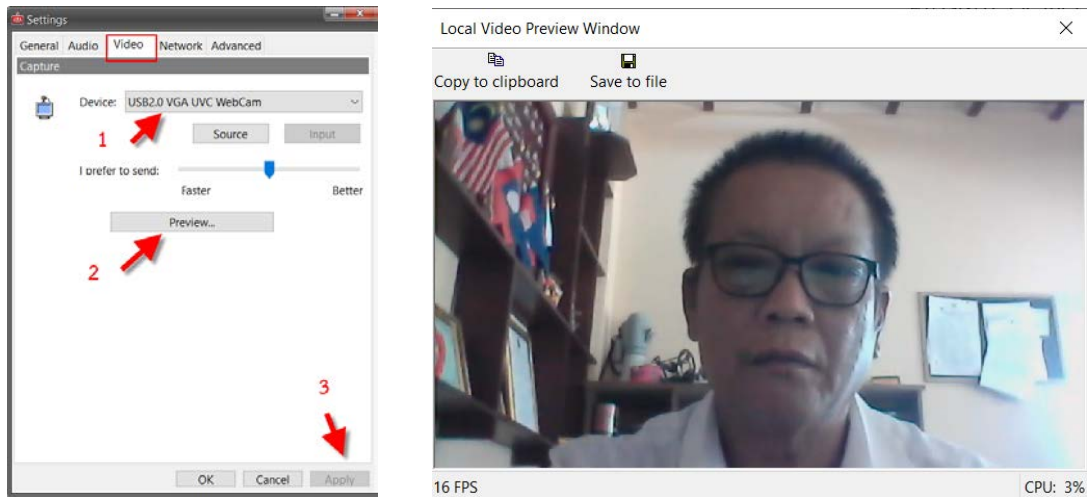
Settings

General Audio Video Network Advanced

Capture

Device: USB2.0 VGA UVC WebCam

1

Source Input

I prefer to send:

Faster Better

Preview...

2

3

OK Cancel Apply

Local Video Preview Window

Copy to clipboard Save to file

16 FPS CPU: 3%